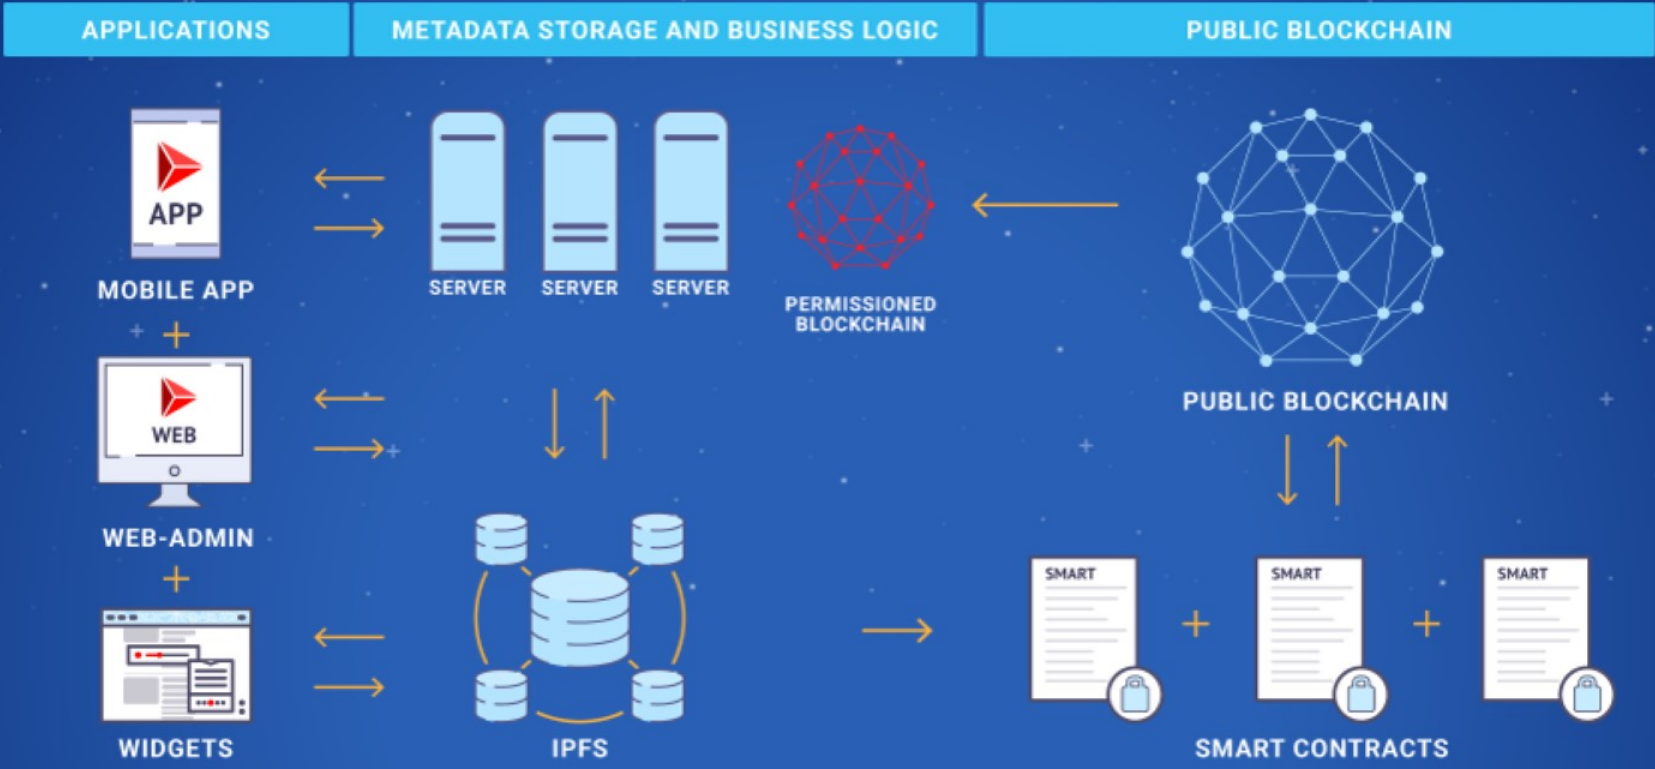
APPLICATIONS

METADATA STORAGE AND BUSINESS LOGIC

PUBLIC BLOCKCHAIN

APP

MOBILE APP

+

WEB

WEB-ADMIN

+

WIDGETS

SERVER

SERVER

SERVER

PERMISSIONED BLOCKCHAIN

IPFS

PUBLIC BLOCKCHAIN

SMART

+

SMART

+

SMART

SMART CONTRACTS